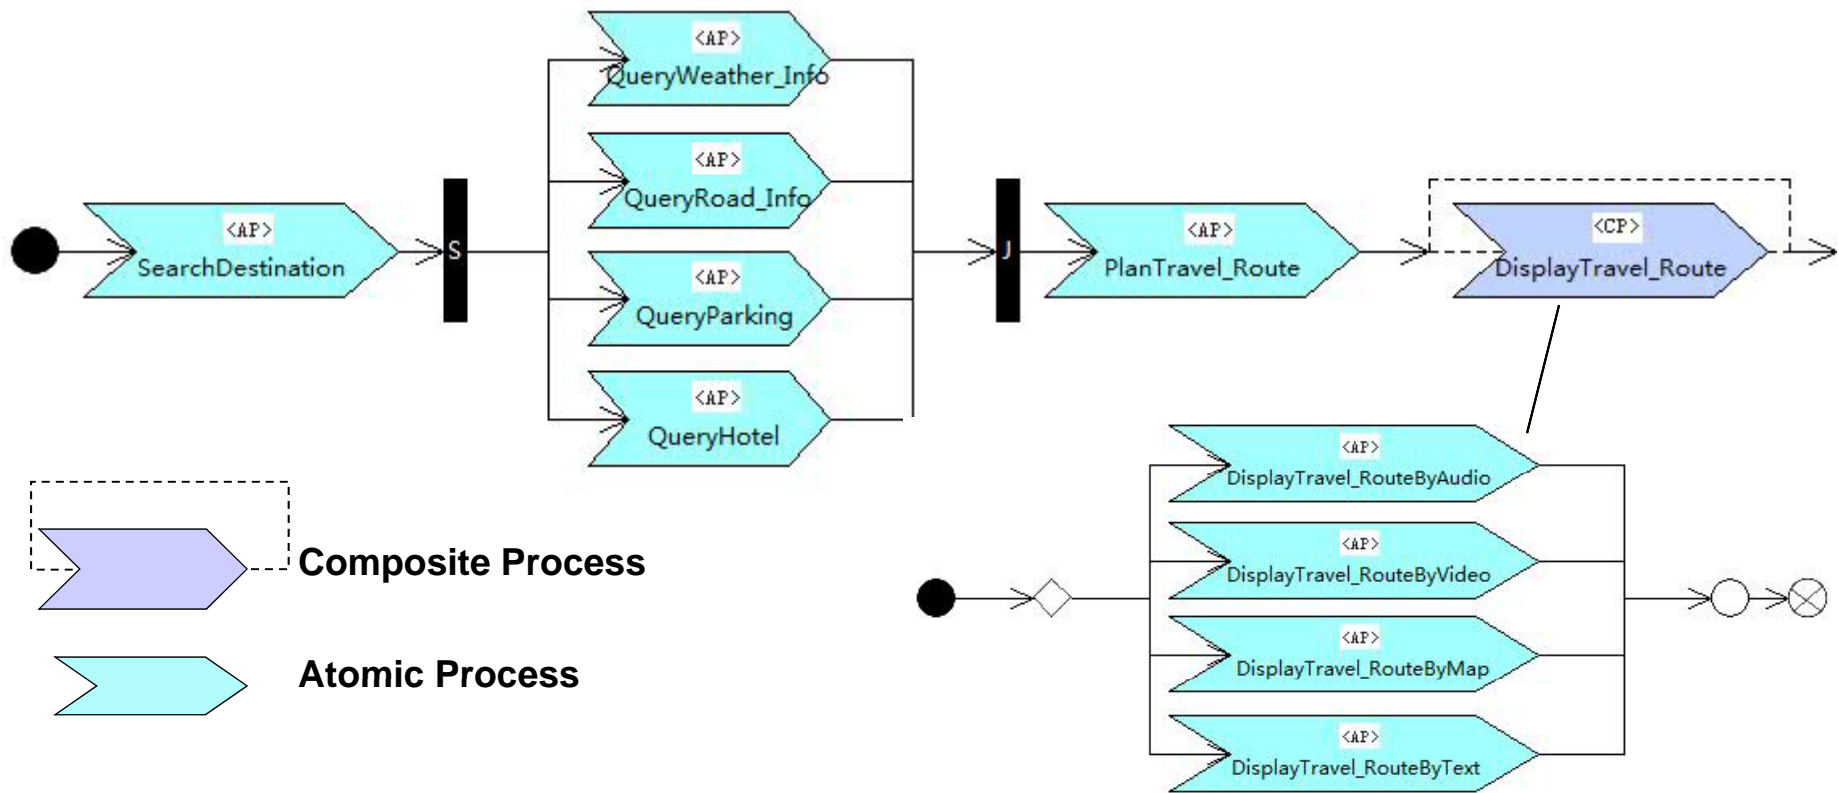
<AP>
SearchDestination

S

<AP>
QueryWeather_Info

<AP>
QueryRoad_Info

<AP>
QueryParking

<AP>
QueryHotel

J

<AP>
PlanTravel_Route

<CP>
DisplayTravel_Route

<AP>
DisplayTravel_RouteByAudio

<AP>
DisplayTravel_RouteByVideo

<AP>
DisplayTravel_RouteByMap

<AP>
DisplayTravel_RouteByText

Composite Process

Atomic Process